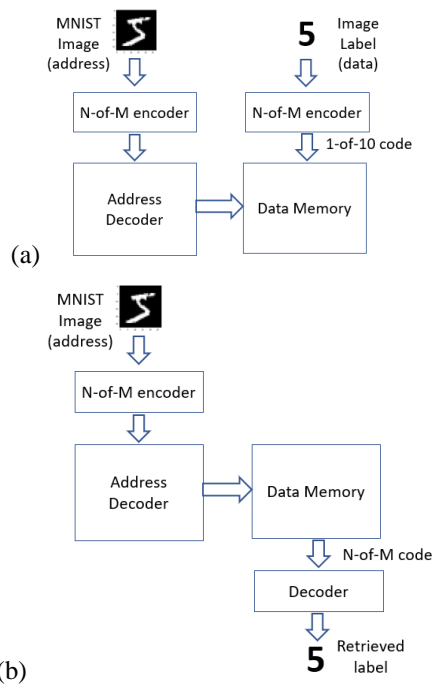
MNIST Image (address)

5

Image Label (data)

N-of-M encoder

N-of-M encoder

1-of-10 code

Address Decoder

Data Memory

(a)

MNIST Image (address)

N-of-M encoder

Address Decoder

Data Memory

N-of-M code

Decoder

(b)

5

Retrieved label